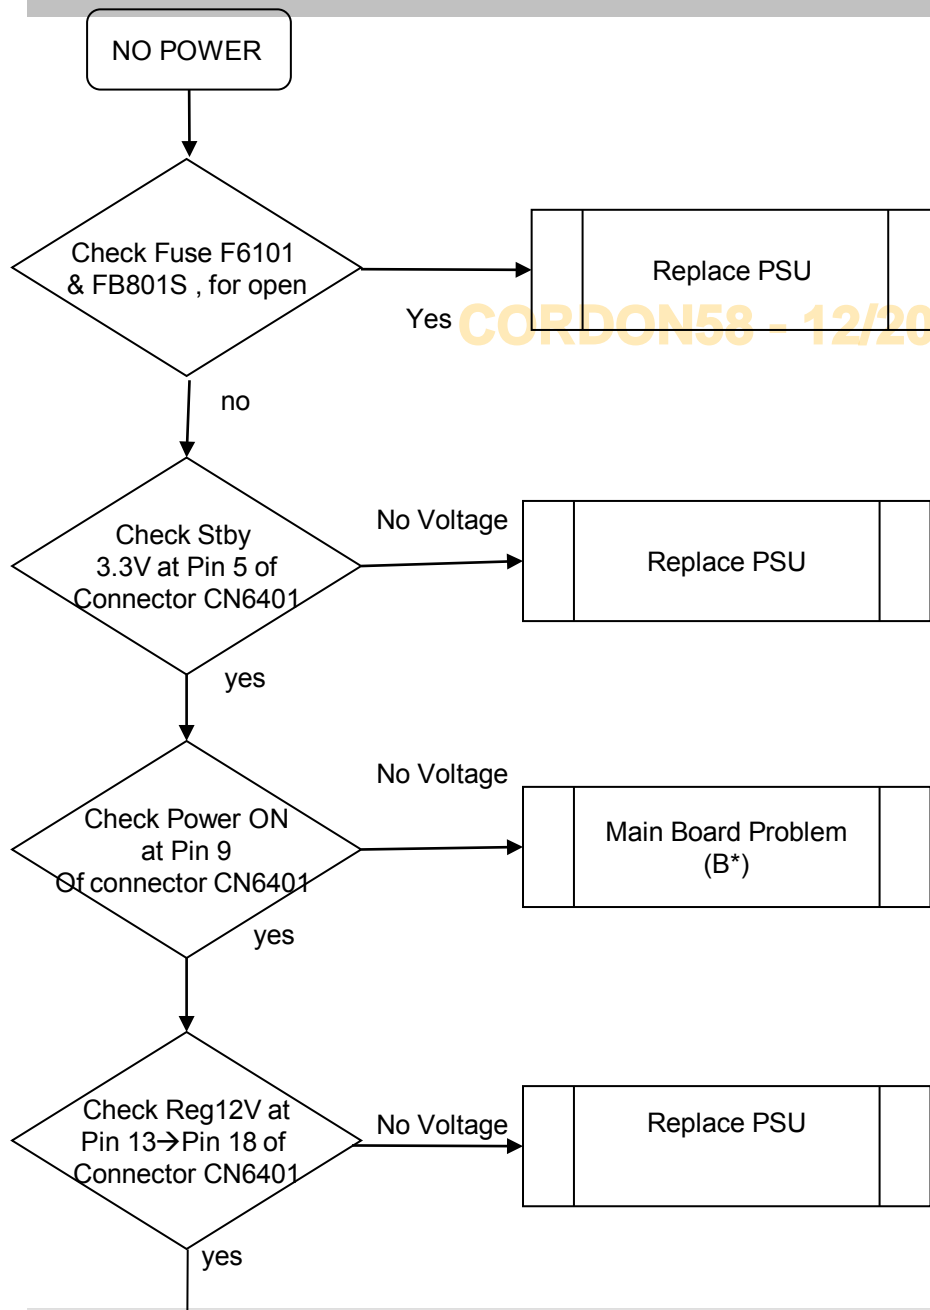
NO POWER

Check Fuse F6101 & FB801S , for open

Yes

Replace PSU

CORDON58 - 12/20

no

Check Stby 3.3V at Pin 5 of Connector CN6401

No Voltage

Replace PSU

yes

Check Power ON at Pin 9 Of connector CN6401

No Voltage

Main Board Problem (B*)

yes

Check Reg12V at Pin 13→Pin 18 of Connector CN6401

No Voltage

Replace PSU

yes